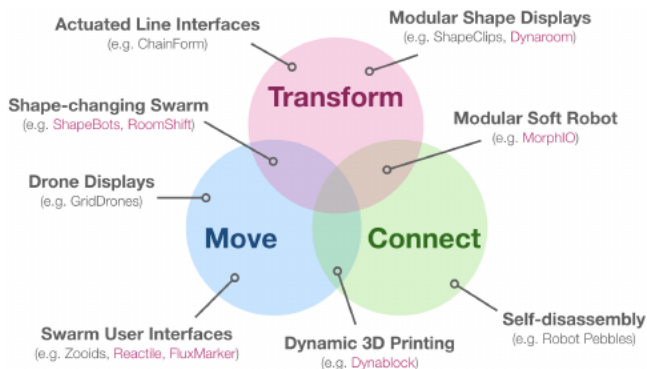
Actuated Line Interfaces
(e.g. ChainForm)

Modular Shape Displays
(e.g. ShapeClips, Dynaroom)

Transform

Shape-changing Swarm
(e.g. ShapeBots, RoomShift)

Modular Soft Robot
(e.g. MorphIO)

Drone Displays
(e.g. GridDrones)

Move

Connect

Self-disassembly
(e.g. Robot Pebbles)

Swarm User Interfaces
(e.g. Zooids, Reactile, FluxMarker)

Dynamic 3D Printing
(e.g. Dynablock)